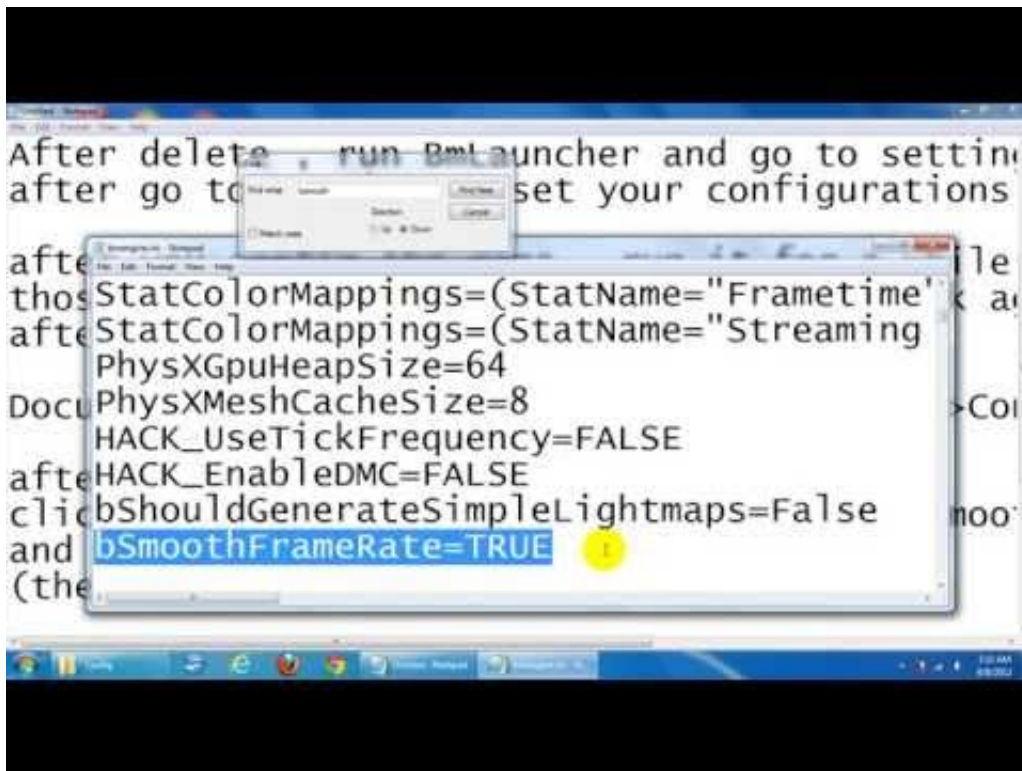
After delete , run BmLauncher and go to settin
after go t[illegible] set your configurations

afte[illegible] le
thos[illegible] k a
afte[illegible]

Docu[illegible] >Co

afte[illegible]
clic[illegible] moo
and
(the

StatColorMappings=(StatName="Frametime"
StatColorMappings=(StatName="Streaming
PhysXGpuHeapSize=64
PhysXMeshCacheSize=8
HACK_UseTickFrequency=FALSE
HACK_EnableDMC=FALSE
bShouldGenerateSimpleLightmaps=False
bSmoothFrameRate=TRUE